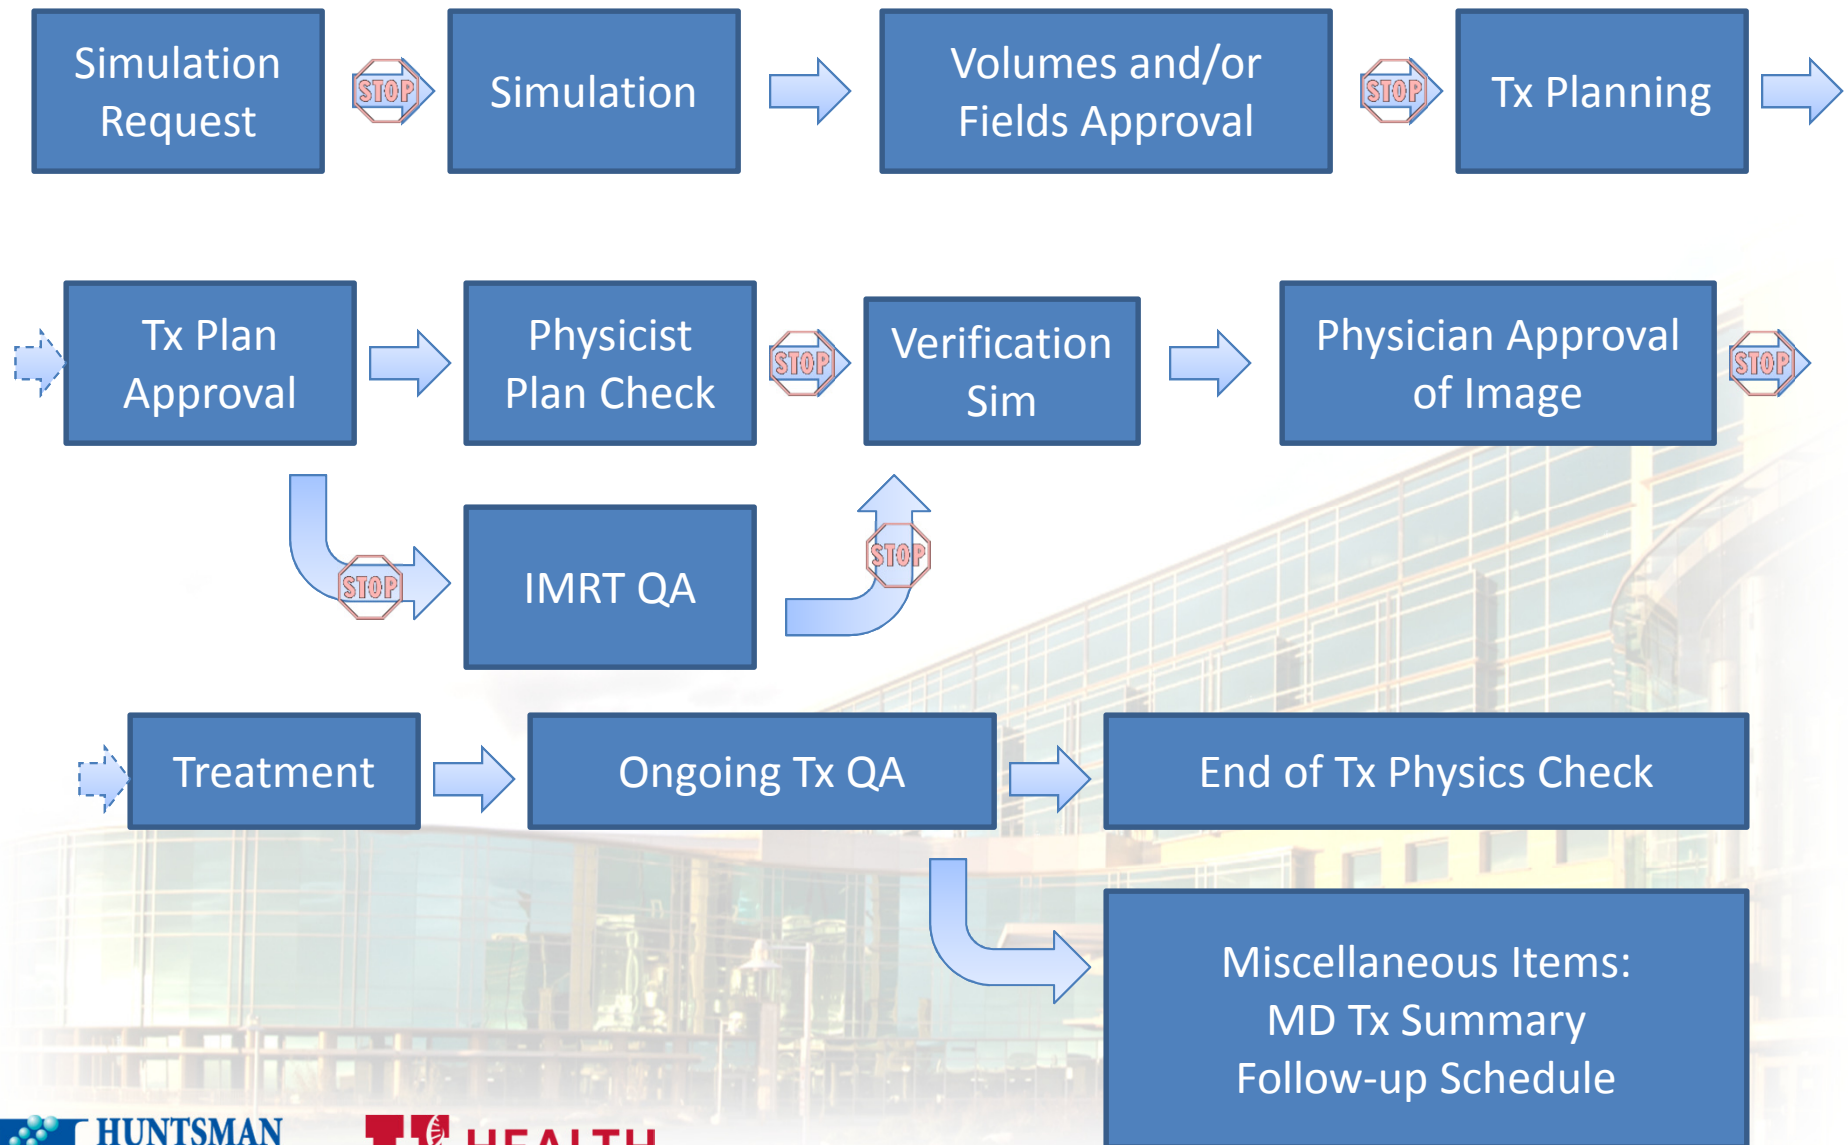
Simulation Request

STOP

Simulation

Volumes and/or Fields Approval

STOP

Tx Planning

Tx Plan Approval

Physicist Plan Check

STOP

Verification Sim

Physician Approval of Image

STOP

STOP

IMRT QA

STOP

Treatment

Ongoing Tx QA

End of Tx Physics Check

Miscellaneous Items:
MD Tx Summary
Follow-up Schedule

HUNTSMAN

HEALTH